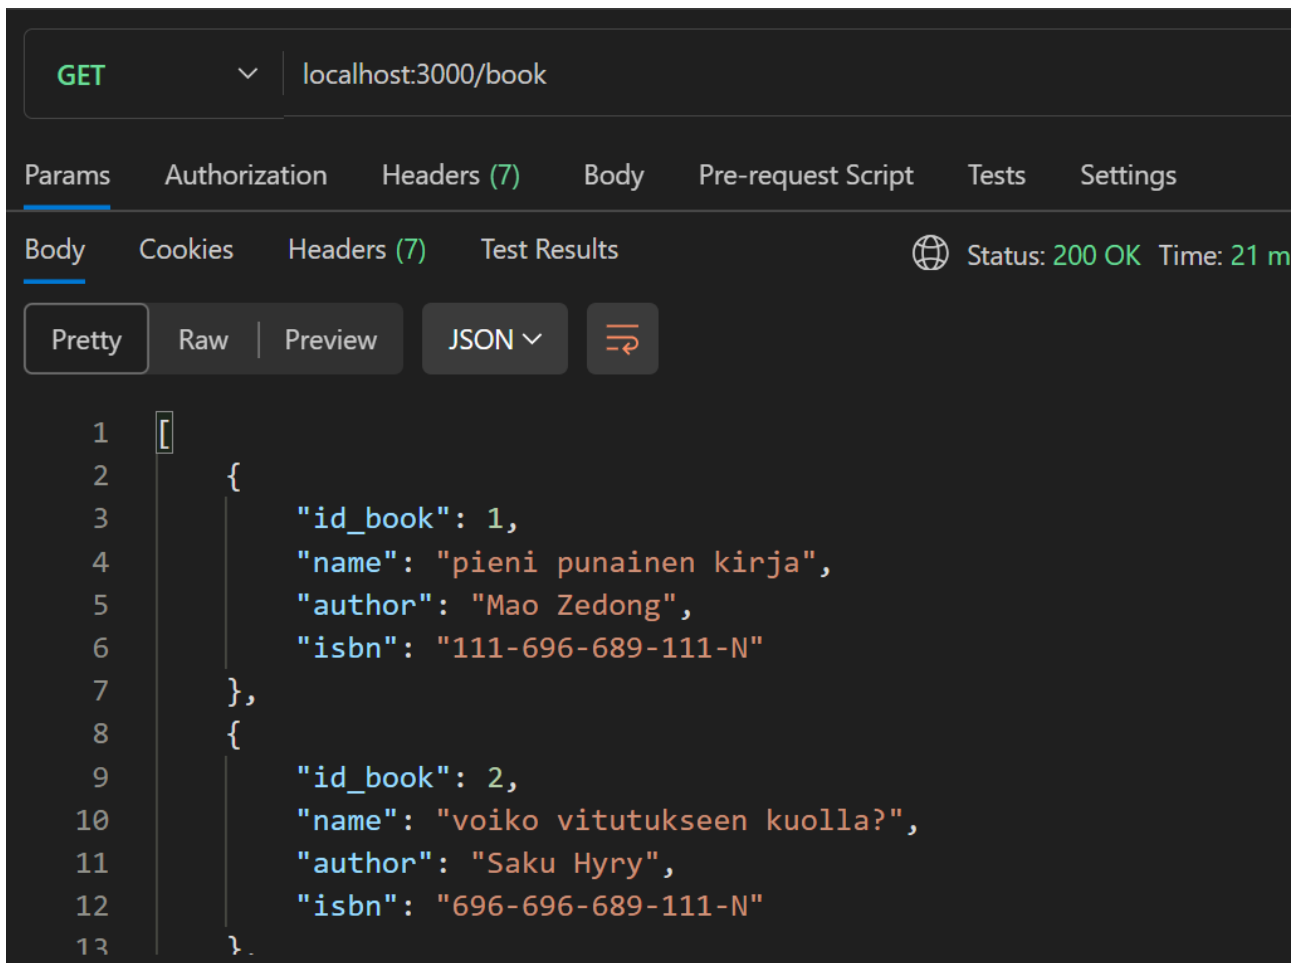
GET localhost:3000/book

Params Authorization Headers (7) Body Pre-request Script Tests Settings

Body Cookies Headers (7) Test Results Status: 200 OK Time: 21 m

Pretty Raw Preview JSON

1 [
2 {
3 "id_book": 1,
4 "name": "pieni punainen kirja",
5 "author": "Mao Zedong",
6 "isbn": "111-696-689-111-N"
7 },
8 {
9 "id_book": 2,
10 "name": "voiko vitutukseen kuolla?",
11 "author": "Saku Hyry",
12 "isbn": "696-696-689-111-N"
13 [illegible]